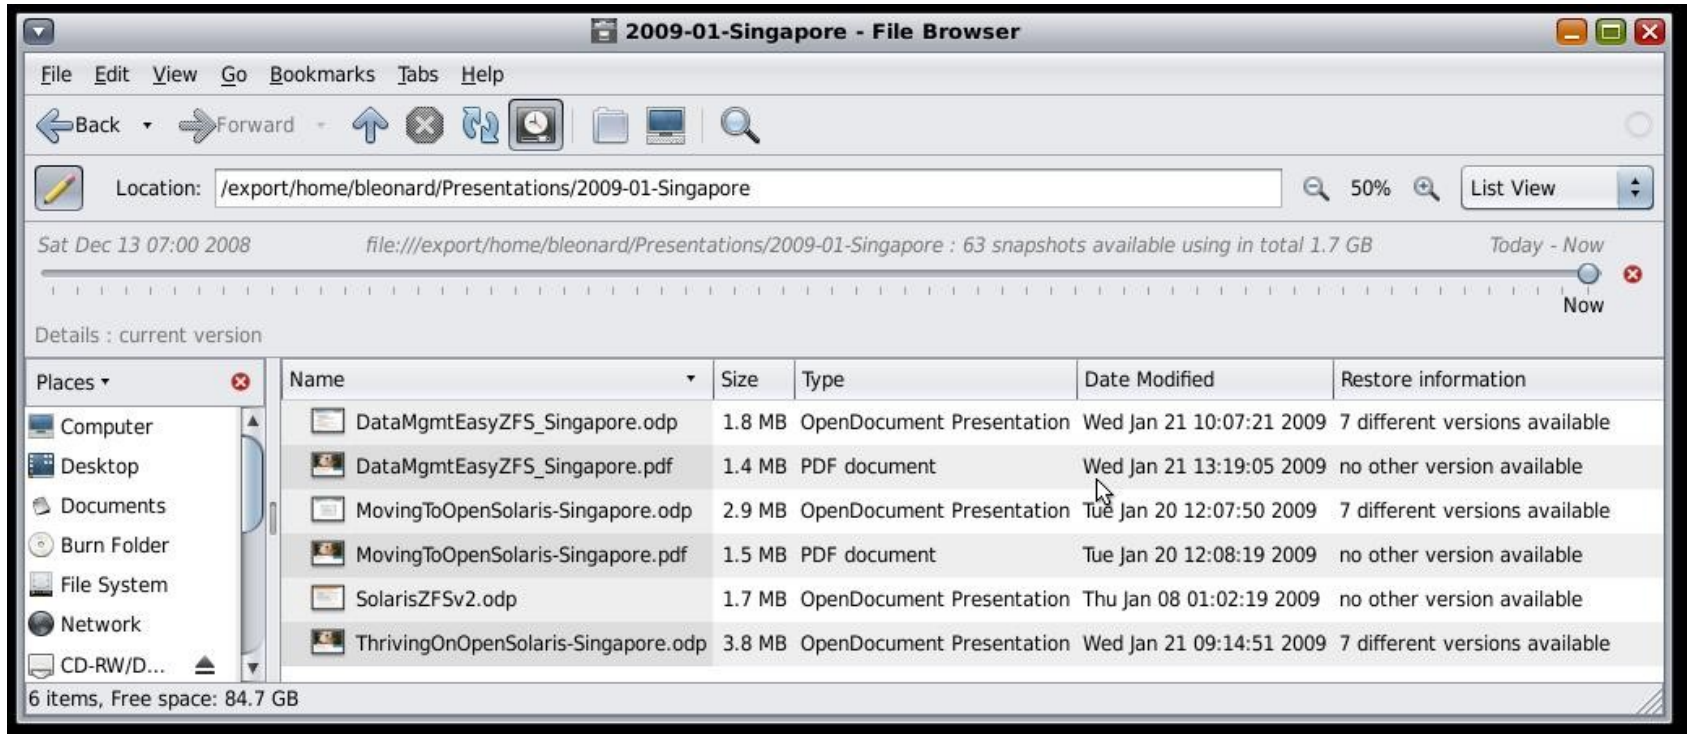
2009-01-Singapore - File Browser

File Edit View Go Bookmarks Tabs Help

Back Forward

Location: /export/home/bleonard/Presentations/2009-01-Singapore 50% List View

Sat Dec 13 07:00 2008 file:///export/home/bleonard/Presentations/2009-01-Singapore : 63 snapshots available using in total 1.7 GB Today - Now

Now

Details : current version

Places

Computer
Desktop
Documents
Burn Folder
File System
Network
CD-RW/D...

| Name | Size | Type | Date Modified | Restore information |
|---|---|---|---|---|
| DataMgmtEasyZFS_Singapore.odp | 1.8 MB | OpenDocument Presentation | Wed Jan 21 10:07:21 2009 | 7 different versions available |
| DataMgmtEasyZFS_Singapore.pdf | 1.4 MB | PDF document | Wed Jan 21 13:19:05 2009 | no other version available |
| MovingToOpenSolaris-Singapore.odp | 2.9 MB | OpenDocument Presentation | Tue Jan 20 12:07:50 2009 | 7 different versions available |
| MovingToOpenSolaris-Singapore.pdf | 1.5 MB | PDF document | Tue Jan 20 12:08:19 2009 | no other version available |
| SolarisZFSv2.odp | 1.7 MB | OpenDocument Presentation | Thu Jan 08 01:02:19 2009 | no other version available |
| ThrivingOnOpenSolaris-Singapore.odp | 3.8 MB | OpenDocument Presentation | Wed Jan 21 09:14:51 2009 | 7 different versions available |

6 items, Free space: 84.7 GB